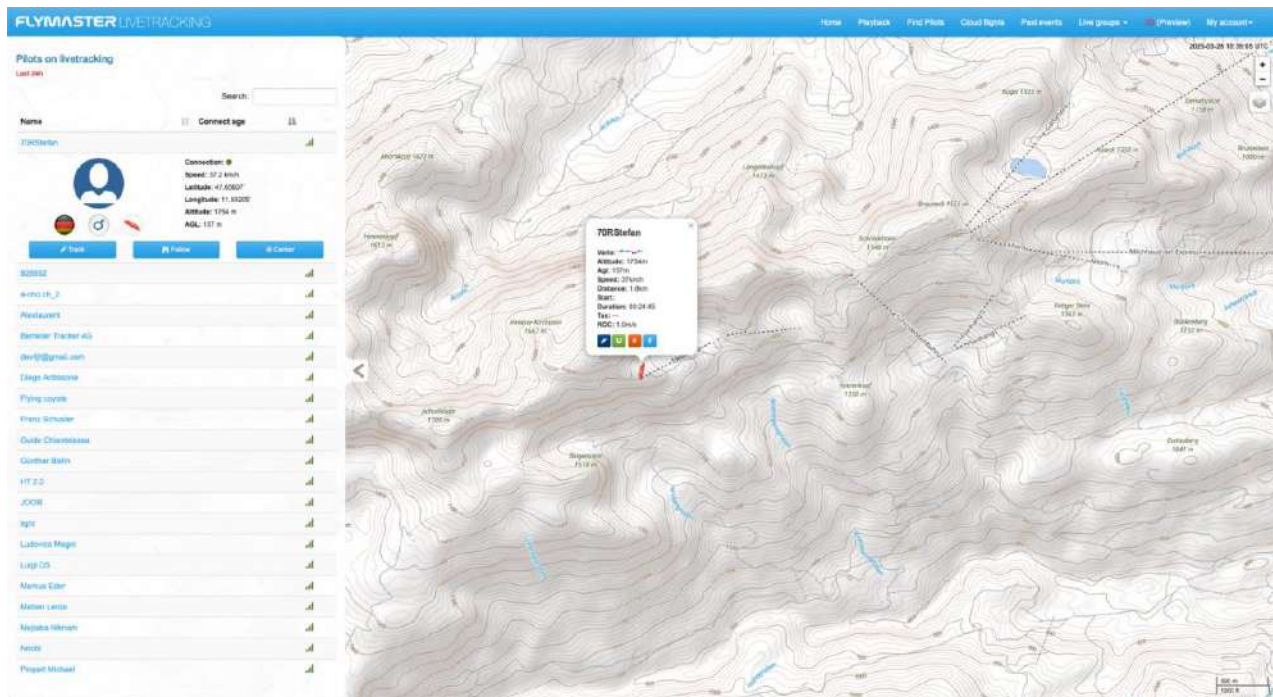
FLYMASTER LIVETRACKING

Home Playback Find Pilots Cloud flights Past events Live groups (Preview) My account

Pilots on livetracking
Last 24h

Search:

Name Connect age

70RStefan

Connection:
Speed: 37.2 km/h
Latitude: 47.60807
Longitude: 11.93205
Altitude: 1756 m
AGL: 137 m

Track Follow Center

928552
e-cho ch_2
Restaurant
Bernese Tracker 4G
dev@gmail.com
Diego Ambrosina
Flying coyote
Franz Schuster
Guide Chambassa
Gunther Balm
HT 2.2
JOOM
light
Ludovico Magni
Luigi GS
Markus Eder
Matteo Lenzi
Mojtaba Nikman
Nicola
Poppel Michael

2025-03-26 10:39:55 UTC

70RStefan
Vario:
Altitude: 1734m
Agl: 137m
Speed: 37km/h
Distance: 1.0km
Start:
Duration: 00:24:45
Tas: ---
ROC: 5.0m/s

Wiedersberger Horn
Roßkogel 1597 m
Mitterhorn 1672 m
Schatzberg
Breitegg
Feilkopf

500 m
1000 ft